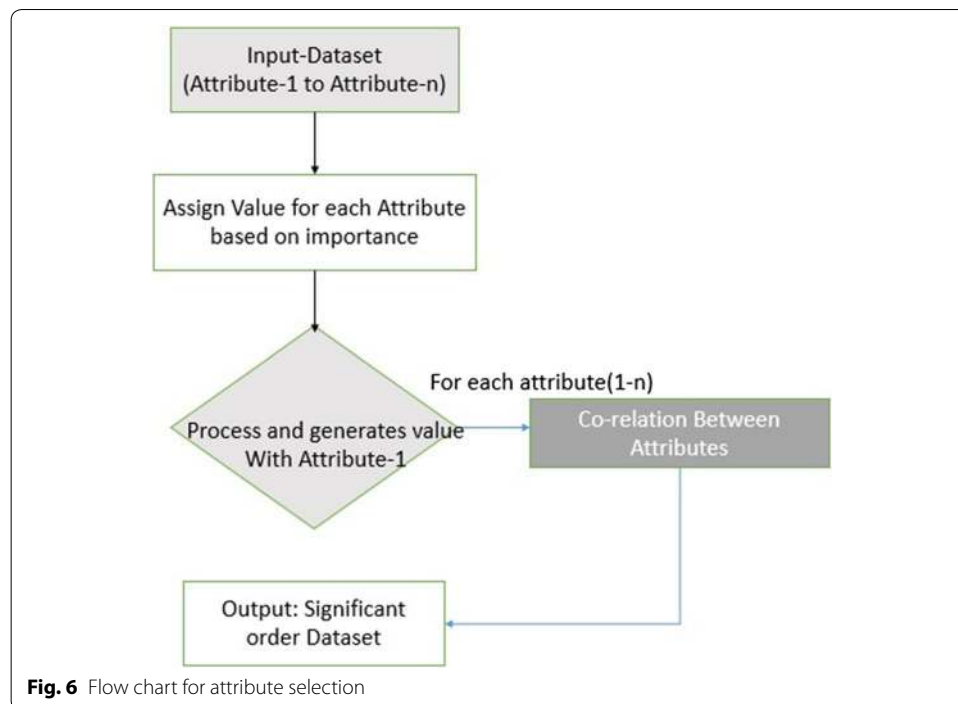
Input-Dataset
(Attribute-1 to Attribute-n)

Assign Value for each Attribute based on importance

For each attribute(1-n)

Process and generates value With Attribute-1

Co-relation Between Attributes

Output: Significant order Dataset

**Fig. 6** Flow chart for attribute selection